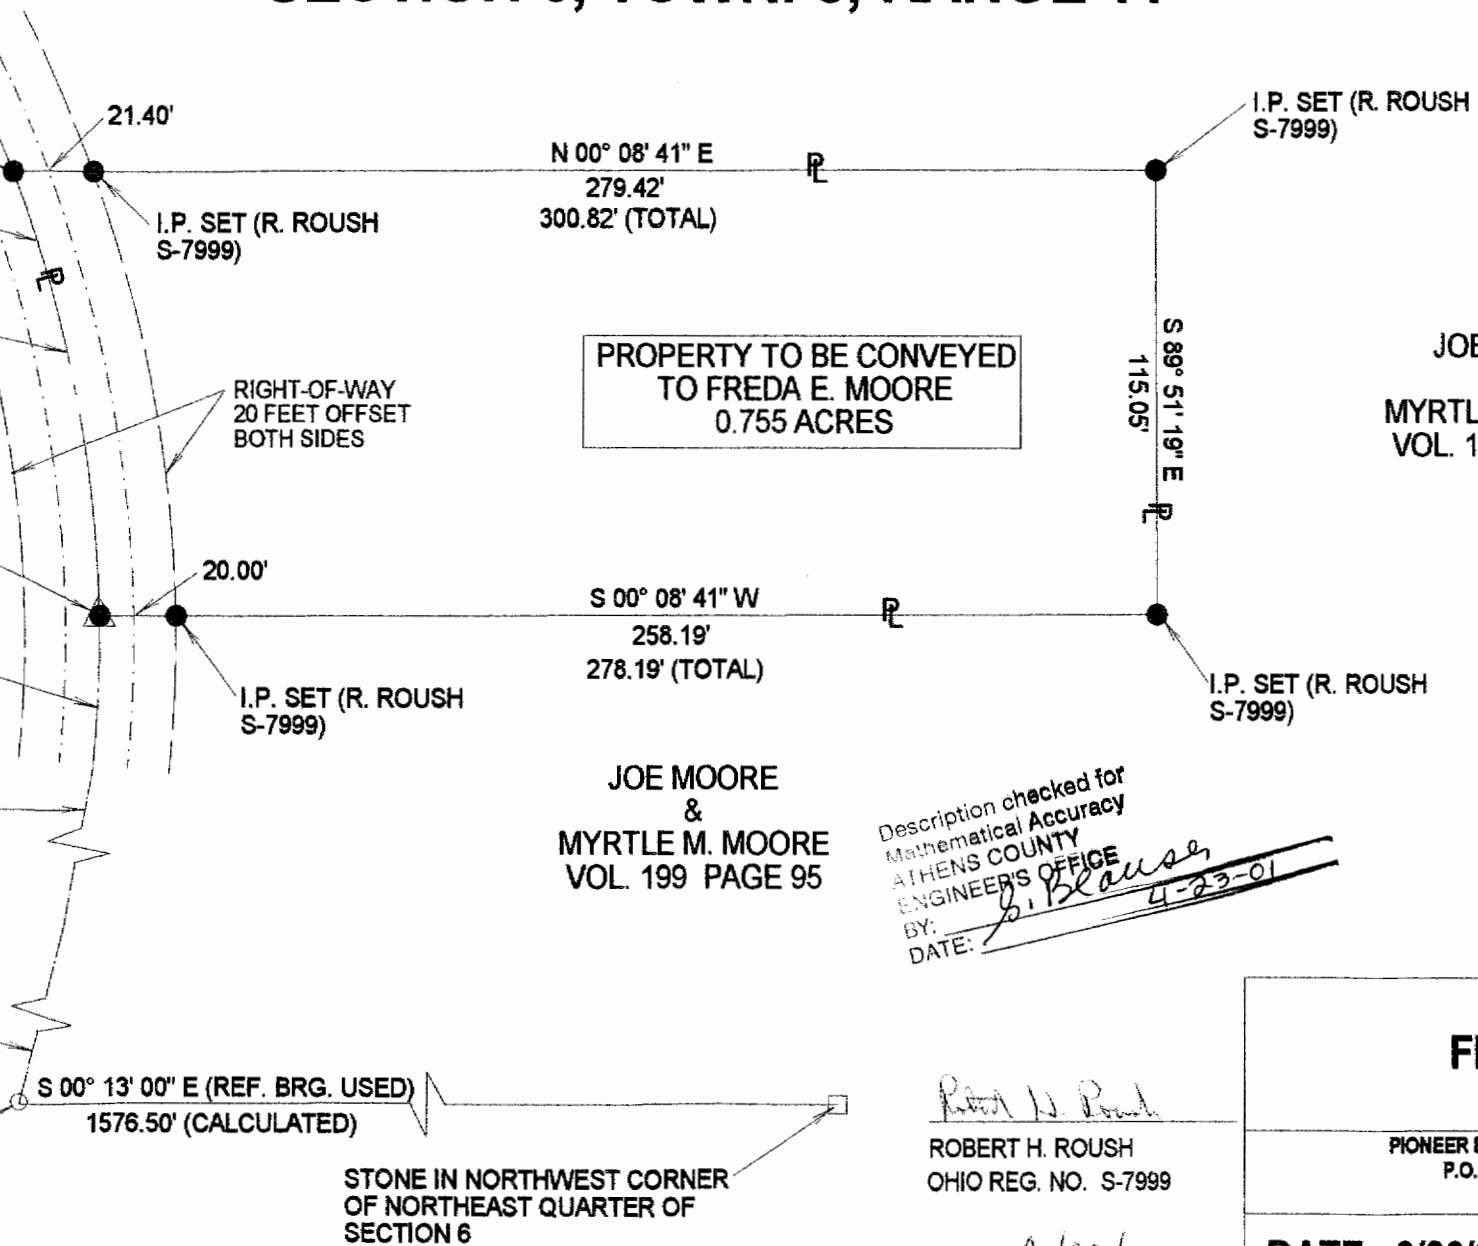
SECTION 6, TOWN 5, RANGE 14

21.40'

N 00° 08' 41" E
279.42'
300.82' (TOTAL)

℄

I.P. SET (R. ROUSH S-7999)

I.P. SET (R. ROUSH S-7999)

℄

PROPERTY TO BE CONVEYED TO FREDA E. MOORE 0.755 ACRES

RIGHT-OF-WAY 20 FEET OFFSET BOTH SIDES

S 89° 51' 19" E
115.05'
℄

JOE

MYRTL
VOL. 1

20.00'

S 00° 08' 41" W
258.19'
278.19' (TOTAL)

℄

I.P. SET (R. ROUSH S-7999)

I.P. SET (R. ROUSH S-7999)

JOE MOORE
&
MYRTLE M. MOORE
VOL. 199 PAGE 95

Description checked for Mathematical Accuracy
ATHENS COUNTY ENGINEER'S OFFICE
BY: G. Blauser
DATE: 4-23-01

S 00° 13' 00" E (REF. BRG. USED)
1576.50' (CALCULATED)

STONE IN NORTHWEST CORNER OF NORTHEAST QUARTER OF SECTION 6

Robert H. Roush
ROBERT H. ROUSH
OHIO REG. NO. S-7999

F

PIONEER
P.O.

DATE